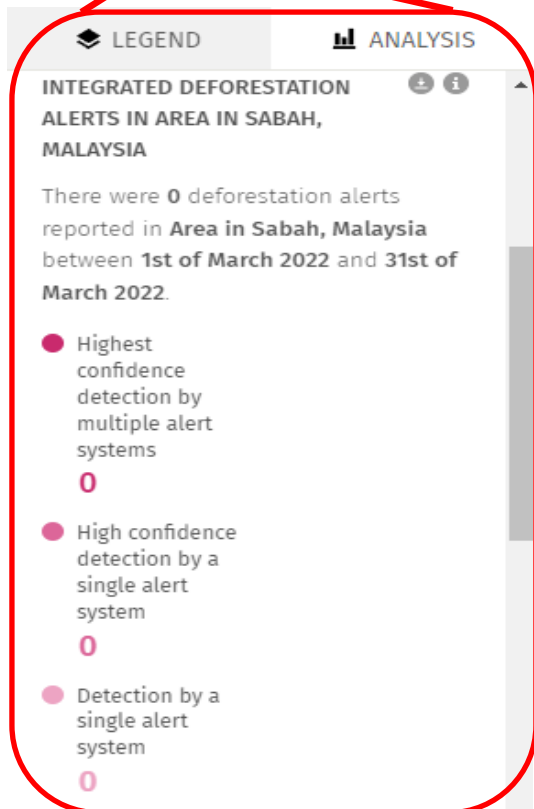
LEGEND

ANALYSIS

INTEGRATED DEFORESTATION ALERTS IN AREA IN SABAH, MALAYSIA

There were **0** deforestation alerts reported in **Area in Sabah, Malaysia** between **1st of March 2022** and **31st of March 2022**.

Highest confidence detection by multiple alert systems
0

High confidence detection by a single alert system
0

Detection by a single alert system
0